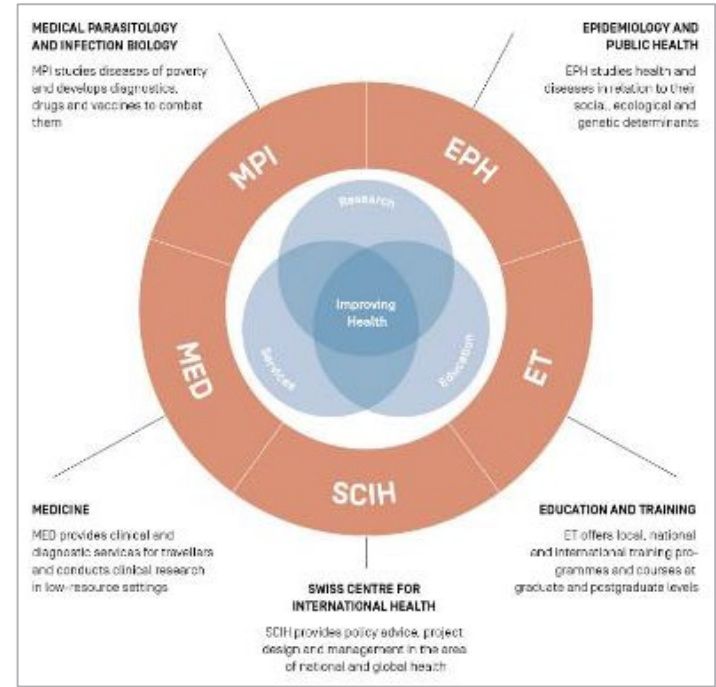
MEDICAL PARASITOLOGY AND INFECTION BIOLOGY

MPI studies diseases of poverty and develops diagnostics, drugs and vaccines to combat them

EPIDEMIOLOGY AND PUBLIC HEALTH

EPH studies health and diseases in relation to their social, ecological and genetic determinants

MPI

EPH

Research

Improving Health

Services

Education

MED

ET

SCIH

MEDICINE

MED provides clinical and diagnostic services for travellers and conducts clinical research in low-resource settings

EDUCATION AND TRAINING

ET offers local, national and international training programmes and courses at graduate and postgraduate levels

SWISS CENTRE FOR INTERNATIONAL HEALTH

SCIH provides policy advice, project design and management in the area of national and global health